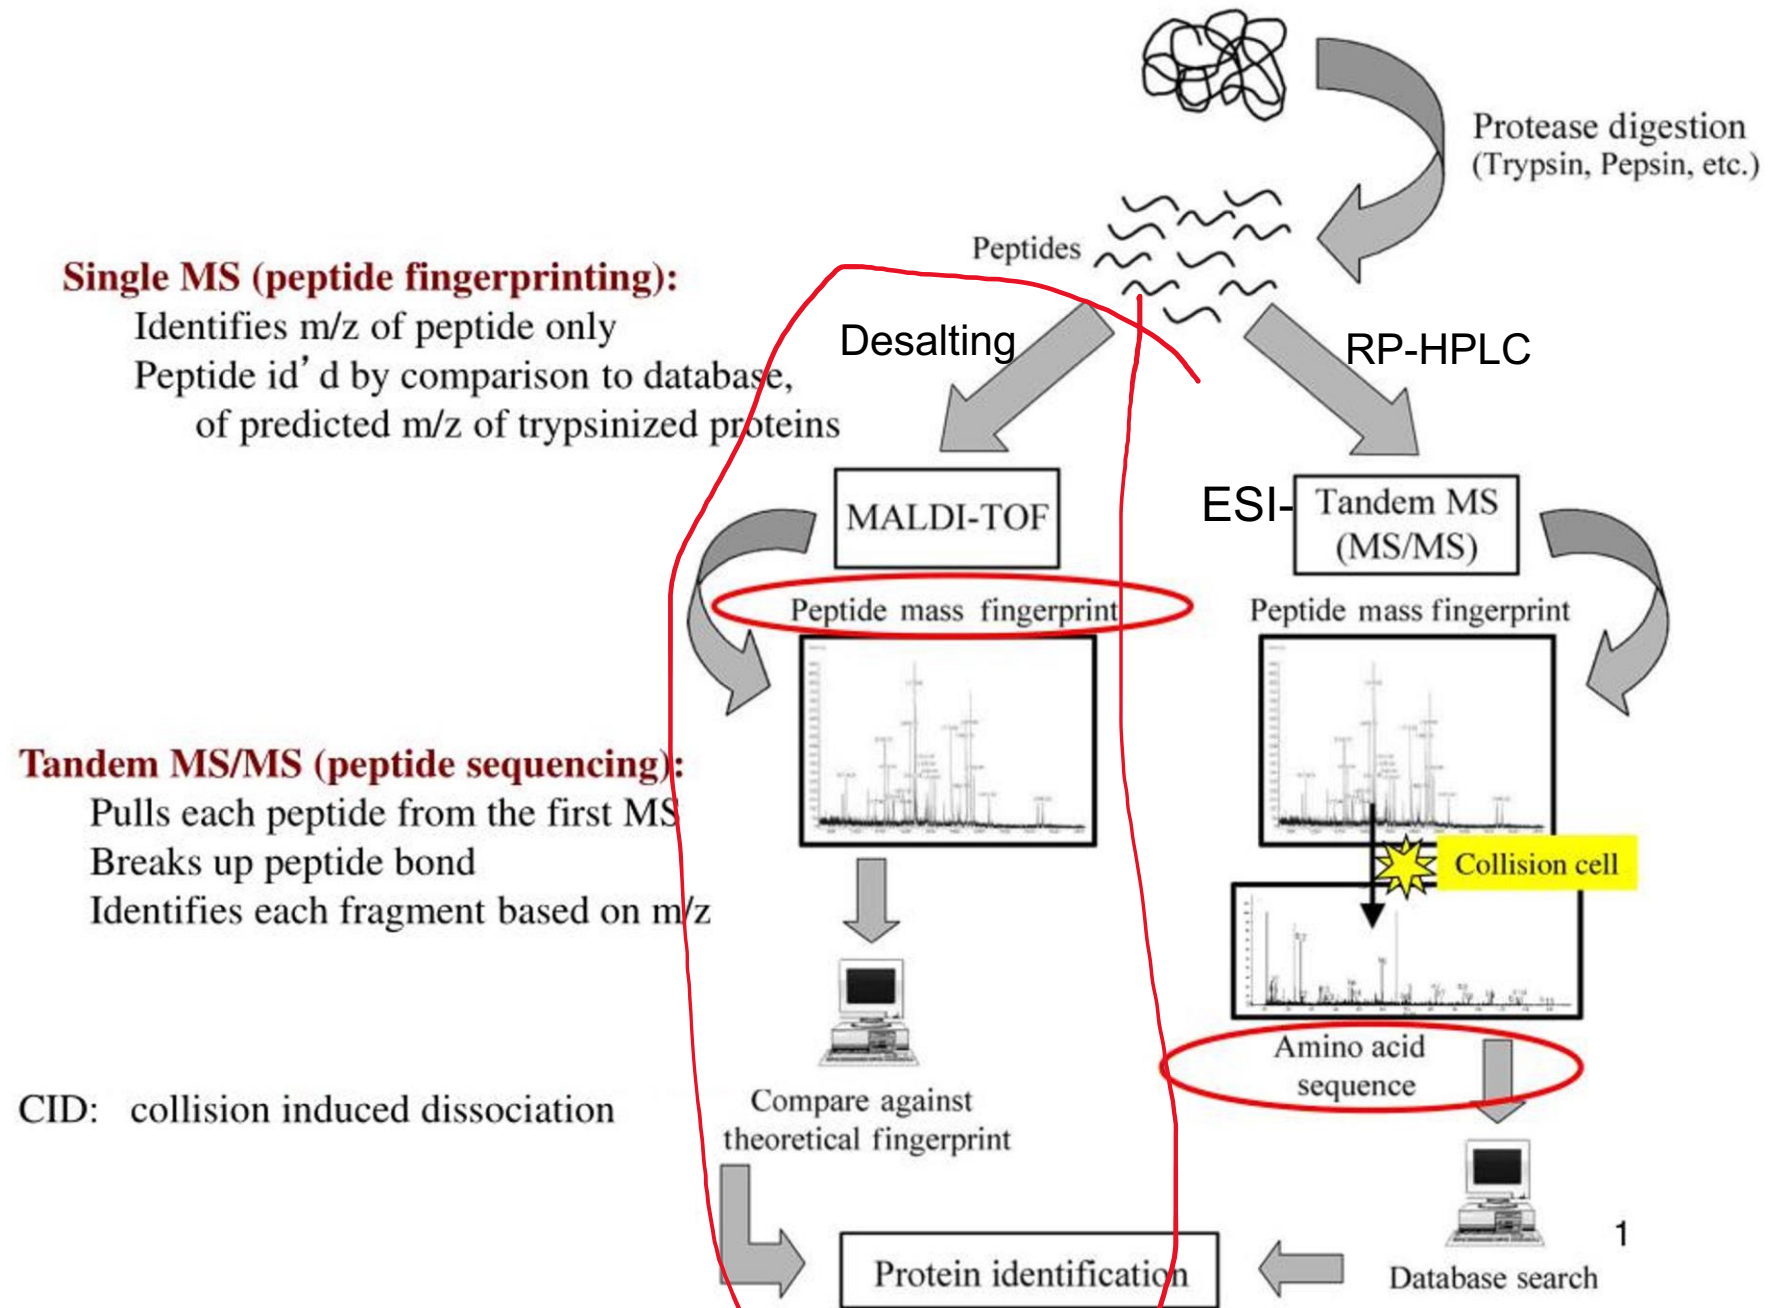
Protease digestion
(Trypsin, Pepsin, etc.)

Peptides

Single MS (peptide fingerprinting):
Identifies m/z of peptide only
Peptide id'd by comparison to database, of predicted m/z of trypsinized proteins

Desalting

RP-HPLC

MALDI-TOF

ESI- Tandem MS (MS/MS)

Peptide mass fingerprint

Peptide mass fingerprint

Tandem MS/MS (peptide sequencing):
Pulls each peptide from the first MS
Breaks up peptide bond
Identifies each fragment based on m/z

Collision cell

CID: collision induced dissociation

Compare against theoretical fingerprint

Amino acid sequence

Protein identification

Database search

1